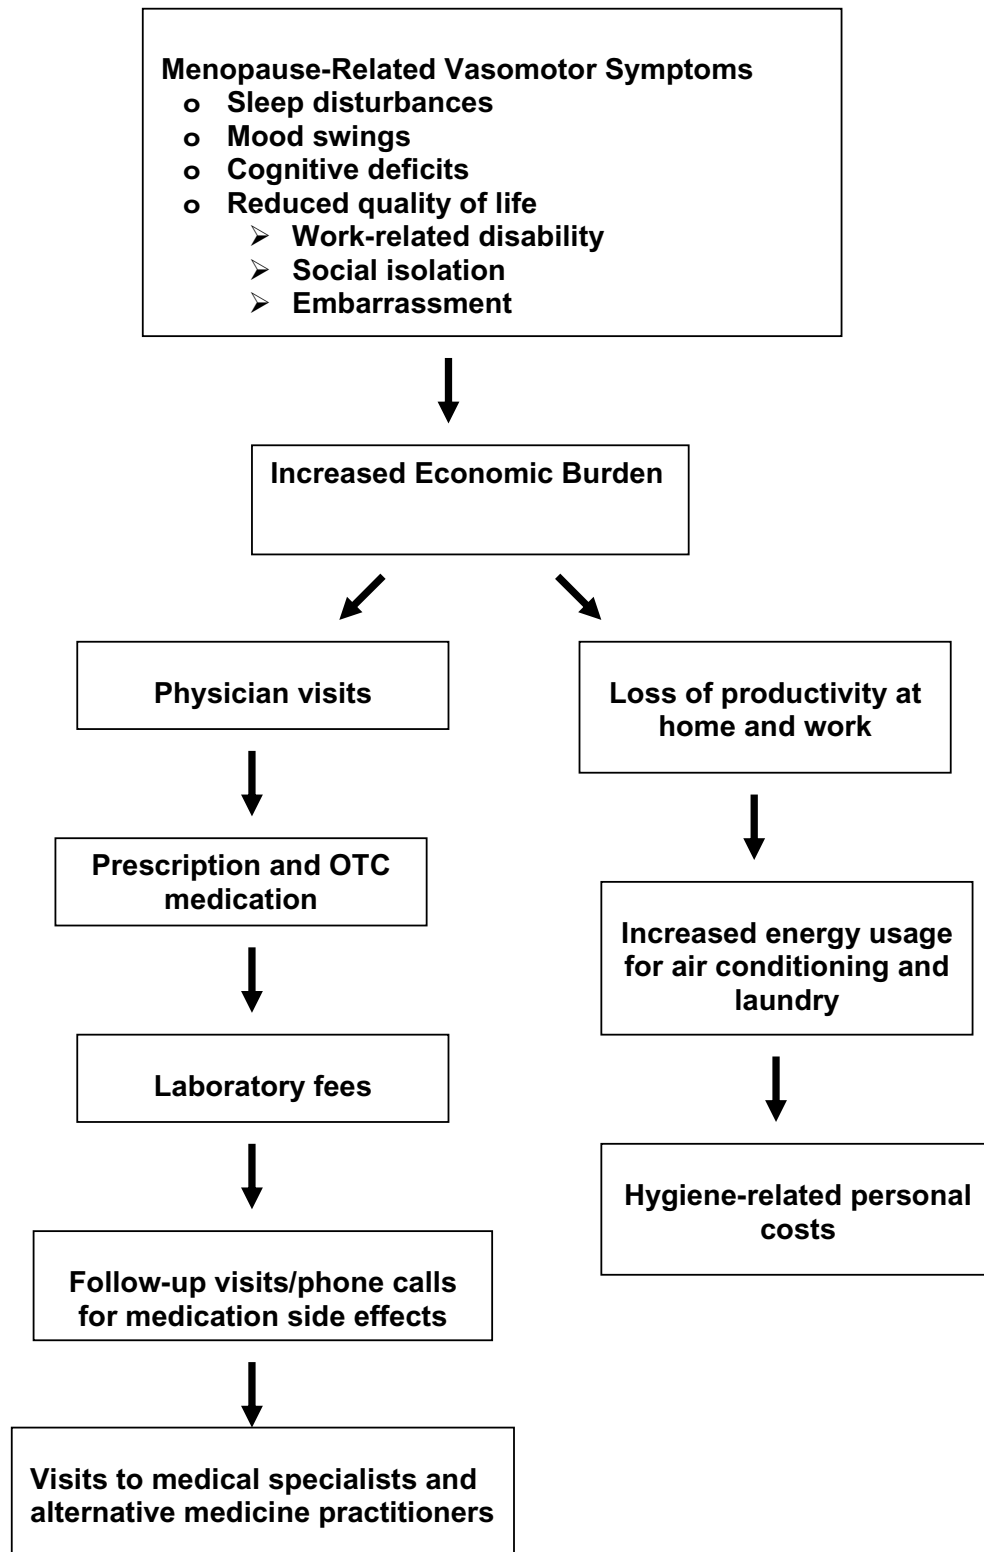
Menopause-Related Vasomotor Symptoms
o Sleep disturbances
o Mood swings
o Cognitive deficits
o Reduced quality of life
➢ Work-related disability
➢ Social isolation
➢ Embarrassment

Increased Economic Burden

Physician visits

Prescription and OTC medication

Laboratory fees

Follow-up visits/phone calls for medication side effects

Visits to medical specialists and alternative medicine practitioners

Loss of productivity at home and work

Increased energy usage for air conditioning and laundry

Hygiene-related personal costs